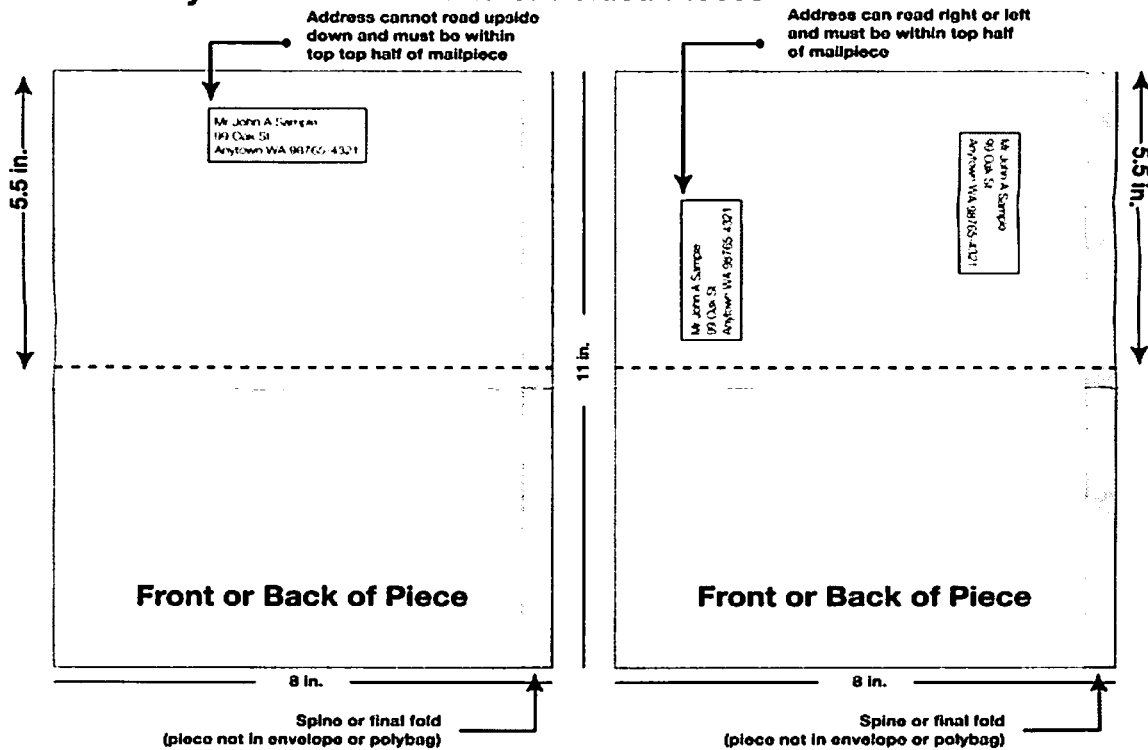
Address cannot read upside down and must be within top top half of mailpiece

Address can read right or left and must be within top half of mailpiece

5.5 in.

Mr John A Sampe
99 Oak St
Anytown WA 98765-4321

11 in.

Mr John A Sampe
99 Oak St
Anytown WA 98765-4321

Mr John A Sampe
99 Oak St
Anytown WA 98765-4321

5.5 in.

Front or Back of Piece

Front or Back of Piece

8 in.

8 in.

Spine or final fold
(piece not in envelope or polybag)

Spine or final fold
(piece not in envelope or polybag)